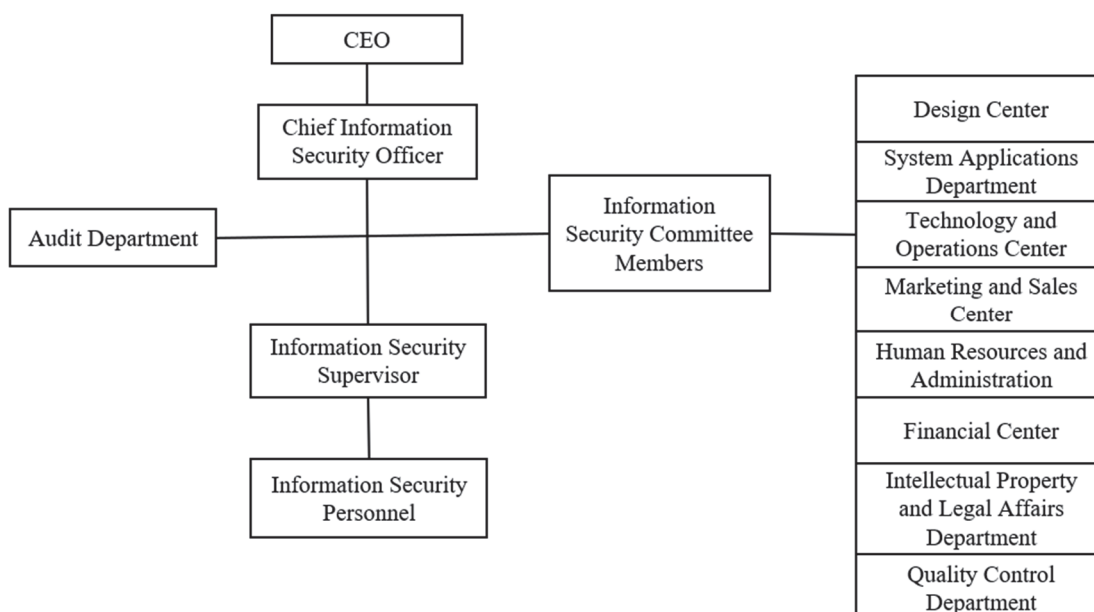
CEO

Chief Information Security Officer

Audit Department

Information Security Committee Members

Information Security Supervisor

Information Security Personnel

Design Center

System Applications Department

Technology and Operations Center

Marketing and Sales Center

Human Resources and Administration

Financial Center

Intellectual Property and Legal Affairs Department

Quality Control Department